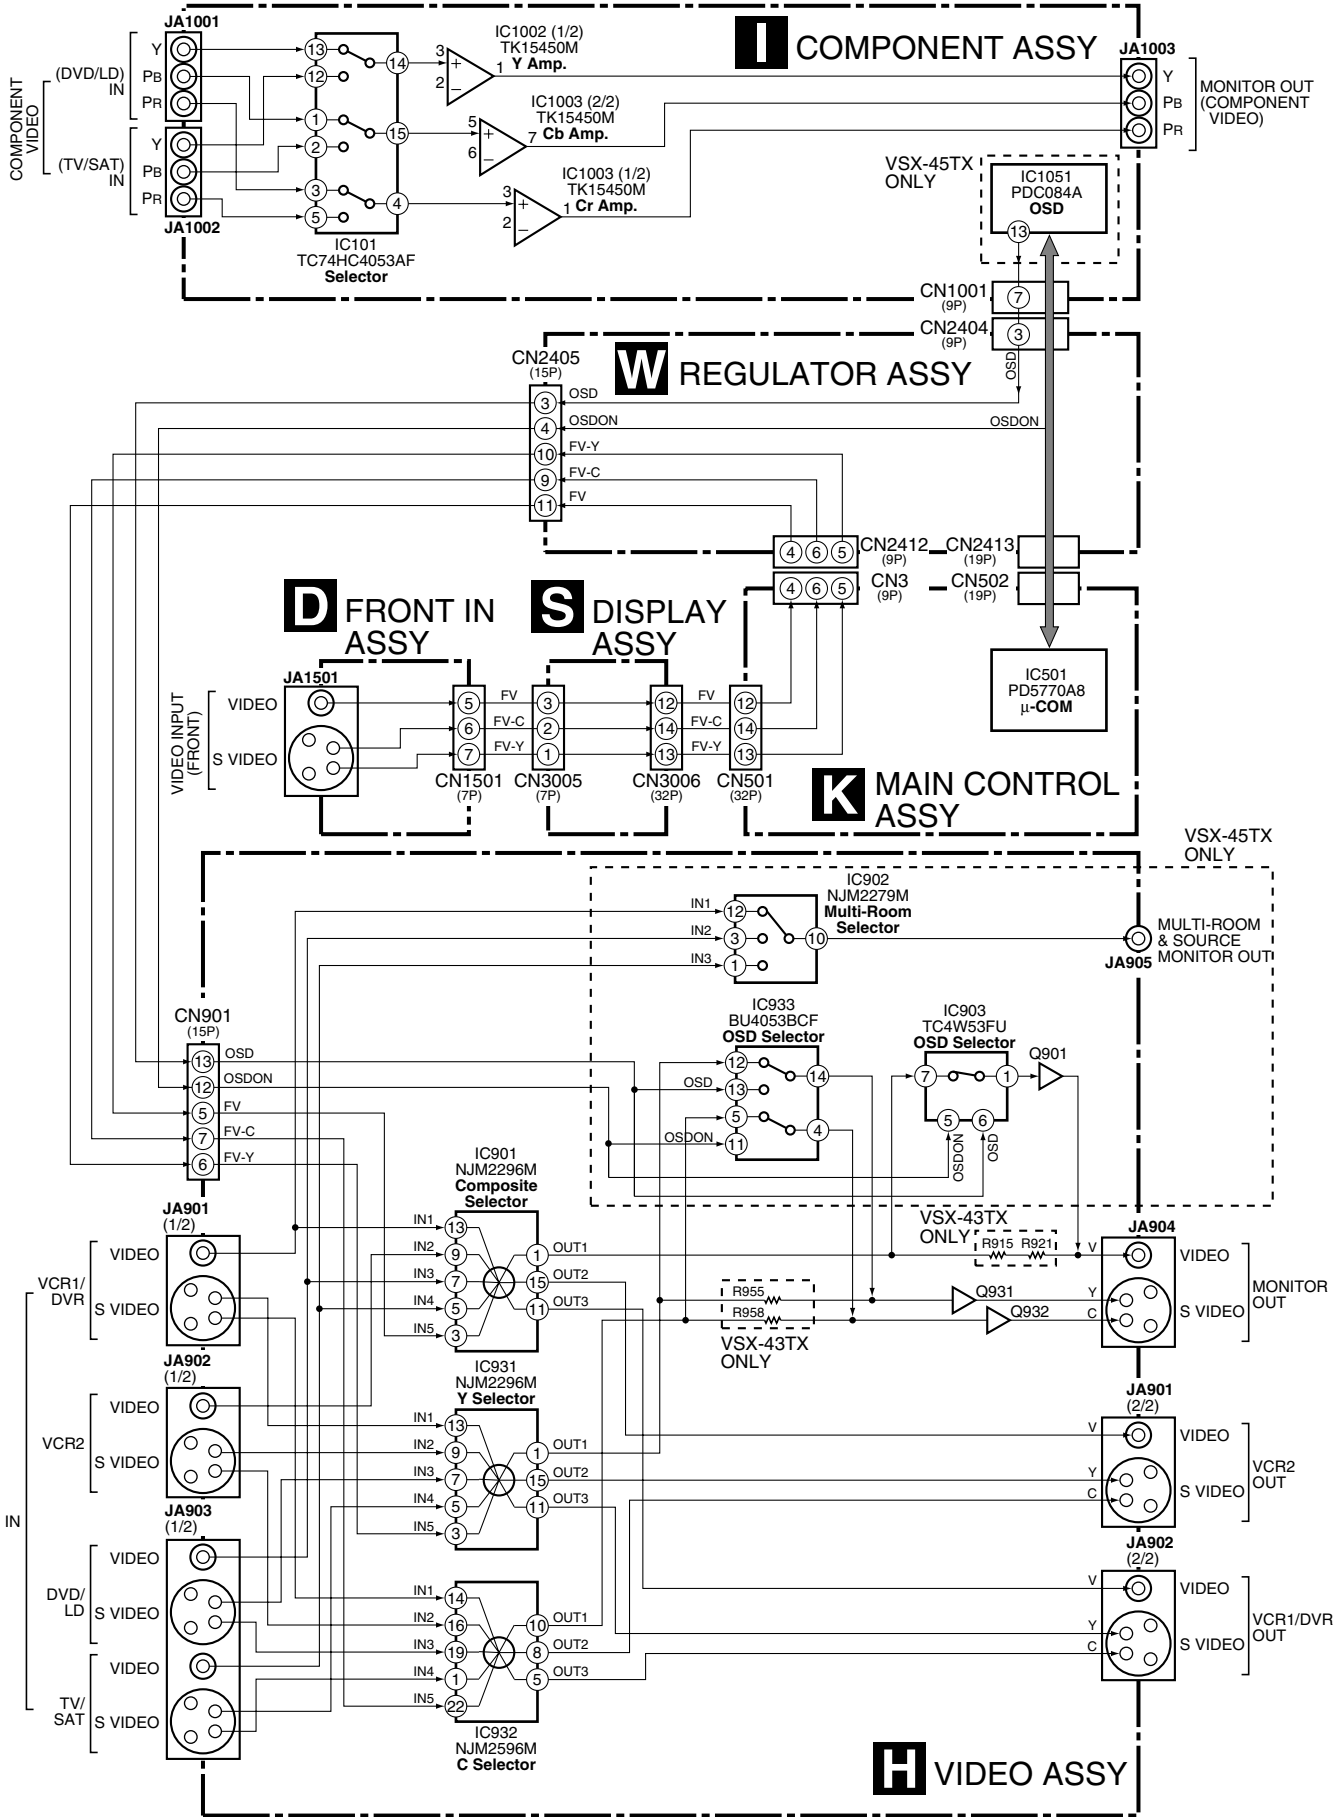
JA1001
Y
PB
PR
(DVD/LD) IN
COMPONENT VIDEO
(TV/SAT) IN
Y
PB
PR
JA1002
13 12 1 2 3 5 14 15 4
IC101
TC74HC4053AF
Selector
IC1002 (1/2)
TK15450M
Y Amp.
IC1003 (2/2)
TK15450M
Cb Amp.
IC1003 (1/2)
TK15450M
Cr Amp.
I COMPONENT ASSY
JA1003
Y
PB
PR
MONITOR OUT (COMPONENT VIDEO)
VSX-45TX ONLY
IC1051
PDC084A
OSD
13
CN1001 (9P) 7
CN2404 (9P) 3
OSD
W REGULATOR ASSY
CN2405 (15P)
3 OSD
4 OSDON
10 FV-Y
9 FV-C
11 FV
OSDON
4 6 5 CN2412 (9P) CN2413 (19P)
4 6 5 CN3 (9P) CN502 (19P)
D FRONT IN ASSY
S DISPLAY ASSY
JA1501
VIDEO INPUT (FRONT)
VIDEO
S VIDEO
5 FV 3 12 FV 12
6 FV-C 2 14 FV-C 14
7 FV-Y 1 13 FV-Y 13
CN1501 (7P) CN3005 (7P) CN3006 (32P) CN501 (32P)
IC501
PD5770A8
μ-COM
K MAIN CONTROL ASSY
VSX-45TX ONLY
IC902
NJM2279M
Multi-Room Selector
IN1 12
IN2 3
IN3 1
10
JA905
MULTI-ROOM & SOURCE MONITOR OUT
CN901 (15P)
13 OSD
12 OSDON
5 FV
7 FV-C
6 FV-Y
IC933
BU4053BCF
OSD Selector
12 13 OSD 5 11 OSDON 14 4
IC903
TC4W53FU
OSD Selector
7 1 5 6
OSDON OSD
Q901
JA901 (1/2)
VCR1/ DVR
VIDEO
S VIDEO
IC901
NJM2296M
Composite Selector
IN1 13 IN2 9 IN3 7 IN4 5 IN5 3
1 OUT1 15 OUT2 11 OUT3
VSX-43TX ONLY
R915 R921
R955
R958
VSX-43TX ONLY
Q931
Q932
V Y C
JA904
VIDEO
S VIDEO
MONITOR OUT
JA902 (1/2)
VCR2
VIDEO
S VIDEO
IC931
NJM2296M
Y Selector
IN1 13 IN2 9 IN3 7 IN4 5 IN5 3
1 OUT1 15 OUT2 11 OUT3
JA901 (2/2)
V Y C
VIDEO
S VIDEO
VCR2 OUT
IN
JA903 (1/2)
DVD/ LD
VIDEO
S VIDEO
TV/ SAT
VIDEO
S VIDEO
IN1 14 IN2 16 IN3 19 IN4 1 IN5 22
10 OUT1 8 OUT2 5 OUT3
IC932
NJM2596M
C Selector
JA902 (2/2)
V Y C
VIDEO
S VIDEO
VCR1/DVR OUT
H VIDEO ASSY